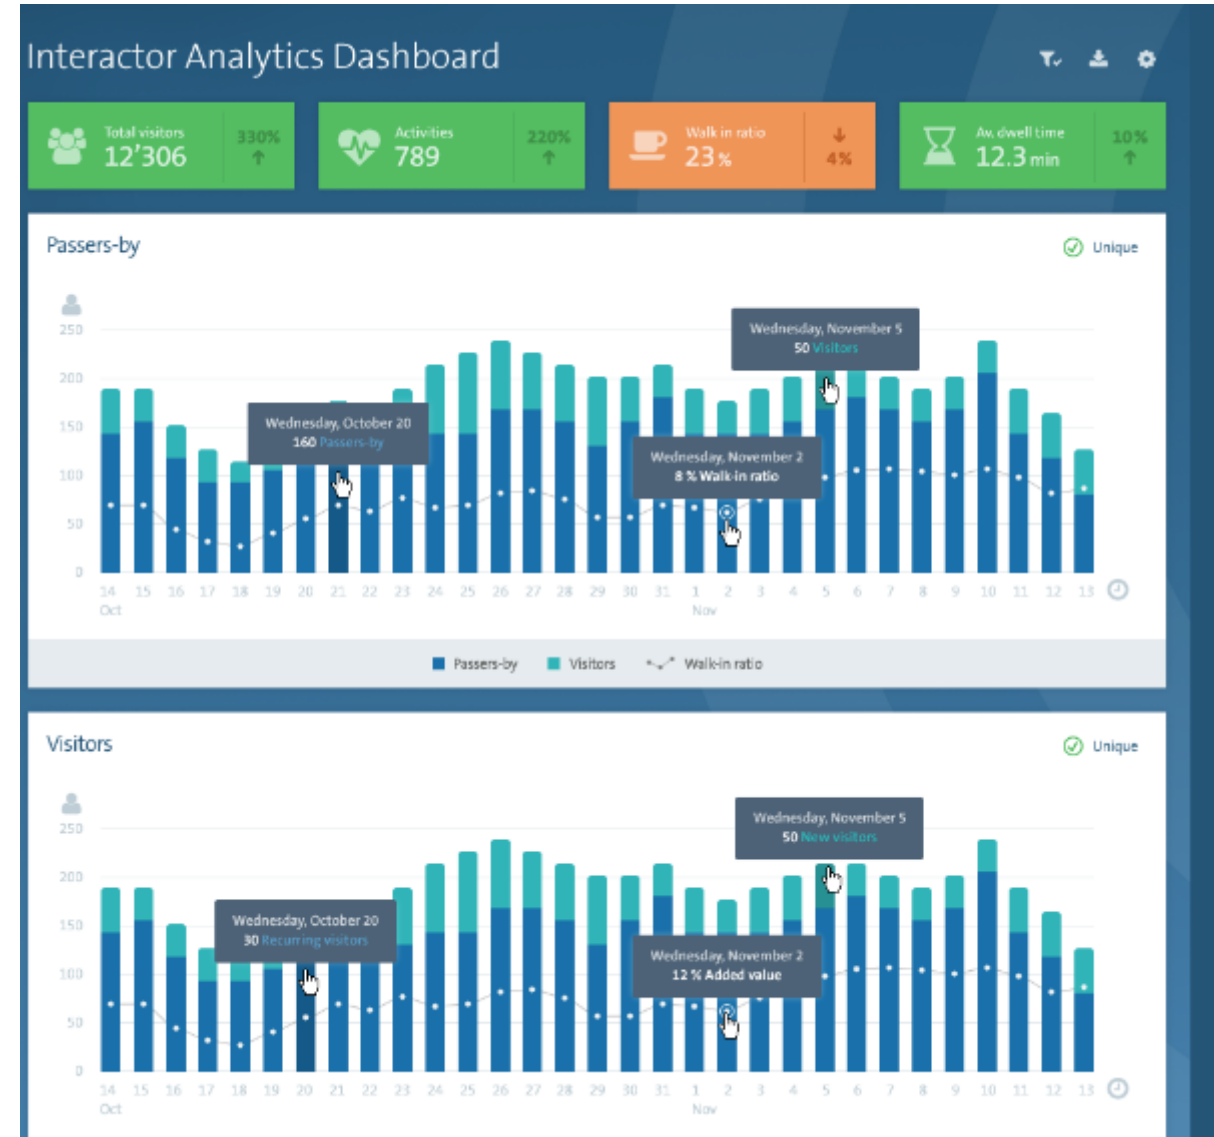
Interactor Analytics Dashboard

Total visitors
12'306
330%

Activities
789
220%

Walk in ratio
23%
4%

Av. dwell time
12.3 min
10%

Passers-by

Unique

250
200
150
100
50
0

Wednesday, October 20
160 Passers-by

Wednesday, November 5
50 Visitors

Wednesday, November 2
8 % Walk-in ratio

14 Oct 15 16 17 18 19 20 21 22 23 24 25 26 27 28 29 30 31 1 Nov 2 3 4 5 6 7 8 9 10 11 12 13

Passers-by Visitors Walk-in ratio

Visitors

Unique

250
200
150
100
50
0

Wednesday, October 20
30 Recurring visitors

Wednesday, November 5
50 New visitors

Wednesday, November 2
12 % Added value

14 Oct 15 16 17 18 19 20 21 22 23 24 25 26 27 28 29 30 31 1 Nov 2 3 4 5 6 7 8 9 10 11 12 13